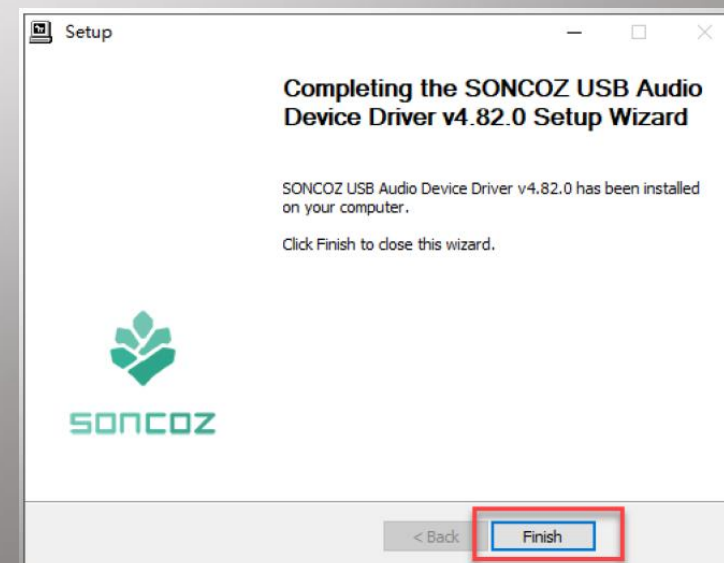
Setup

Completing the SONCOZ USB Audio Device Driver v4.82.0 Setup Wizard

SONCOZ USB Audio Device Driver v4.82.0 has been installed on your computer.

Click Finish to close this wizard.

SONCOZ

< Back

Finish